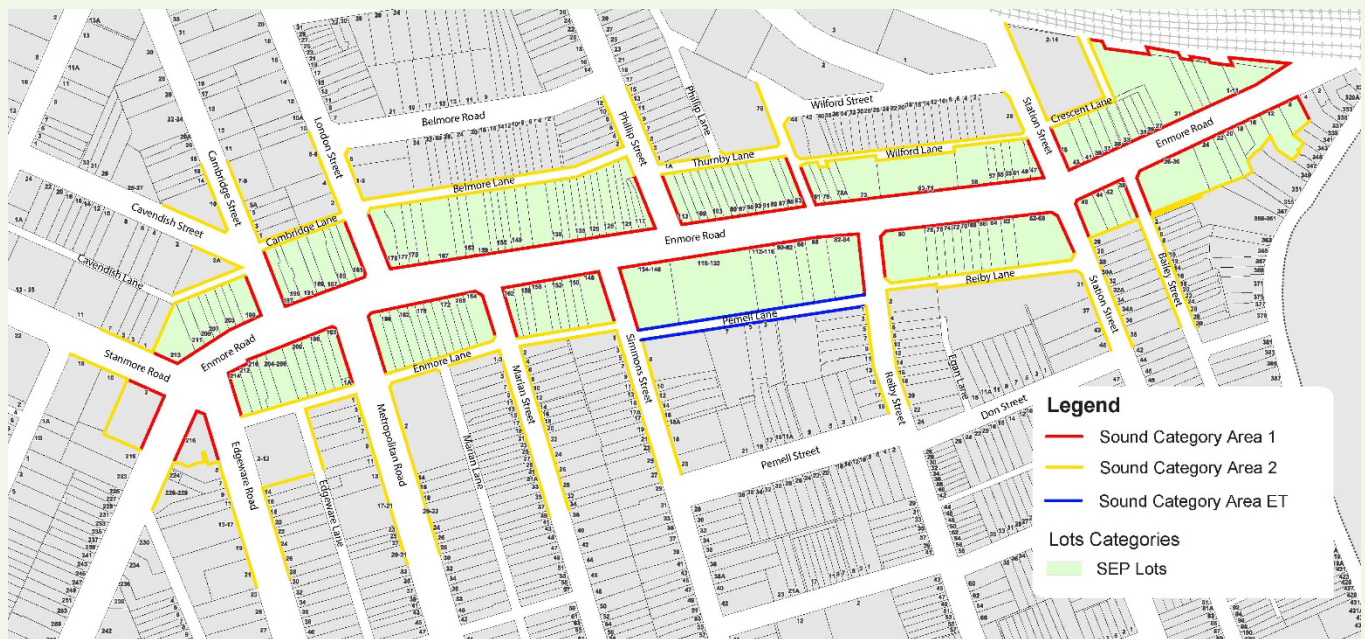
Belmore Road
Wilford Street
Phillip Lane
Crescent Lane
Station Street
Enmore Road
Phillip Street
Thurnby Lane
Wilford Lane
London Street
Belmore Lane
Cambridge Street
Cavendish Street
Cambridge Lane
Cavendish Lane
Enmore Road
Reiby Lane
Bailey Street
Station Street
Pemell Lane
Stanmore Road
Enmore Road
Enmore Lane
Simmons Street
Marian Street
Metropolitan Road
Marian Lane
Reiby Street
Egan Lane
Don Street
Pemell Street
Edgeware Road
Edgeware Lane

Legend
Sound Category Area 1
Sound Category Area 2
Sound Category Area ET
Lots Categories
SEP Lots